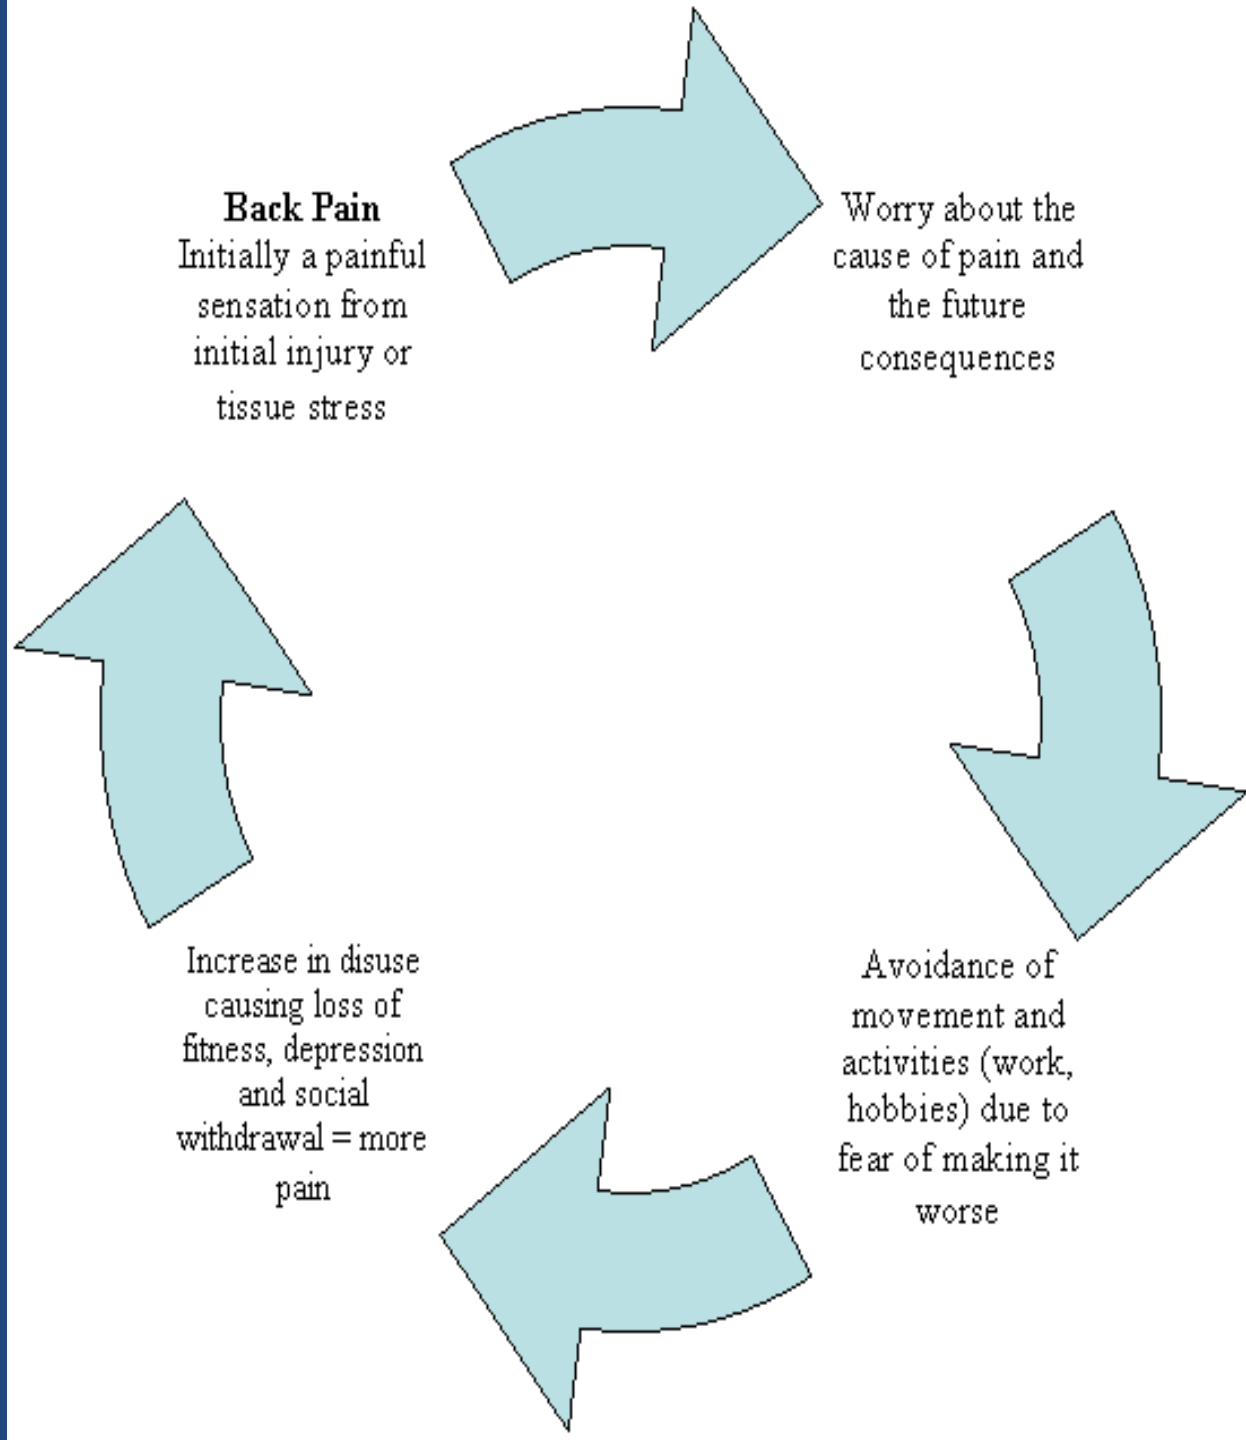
**Back Pain**
Initially a painful sensation from initial injury or tissue stress

Worry about the cause of pain and the future consequences

Avoidance of movement and activities (work, hobbies) due to fear of making it worse

Increase in disuse causing loss of fitness, depression and social withdrawal = more pain